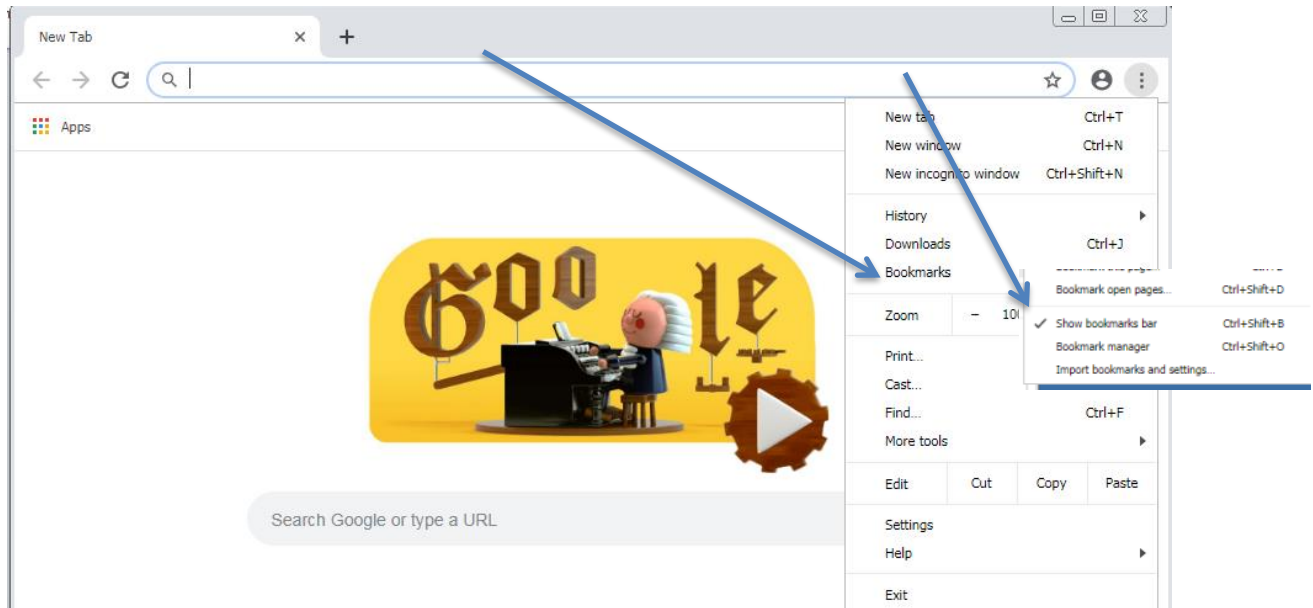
New Tab

Apps

New tab Ctrl+T
New window Ctrl+N
New incognito window Ctrl+Shift+N

History
Downloads Ctrl+J
Bookmarks

Zoom – 10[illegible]

Print...
Cast...
Find... Ctrl+F
More tools

Edit Cut Copy Paste

Settings
Help

Exit

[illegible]
Bookmark open pages... Ctrl+Shift+D
✓ Show bookmarks bar Ctrl+Shift+B
Bookmark manager Ctrl+Shift+O
Import bookmarks and settings...

Search Google or type a URL